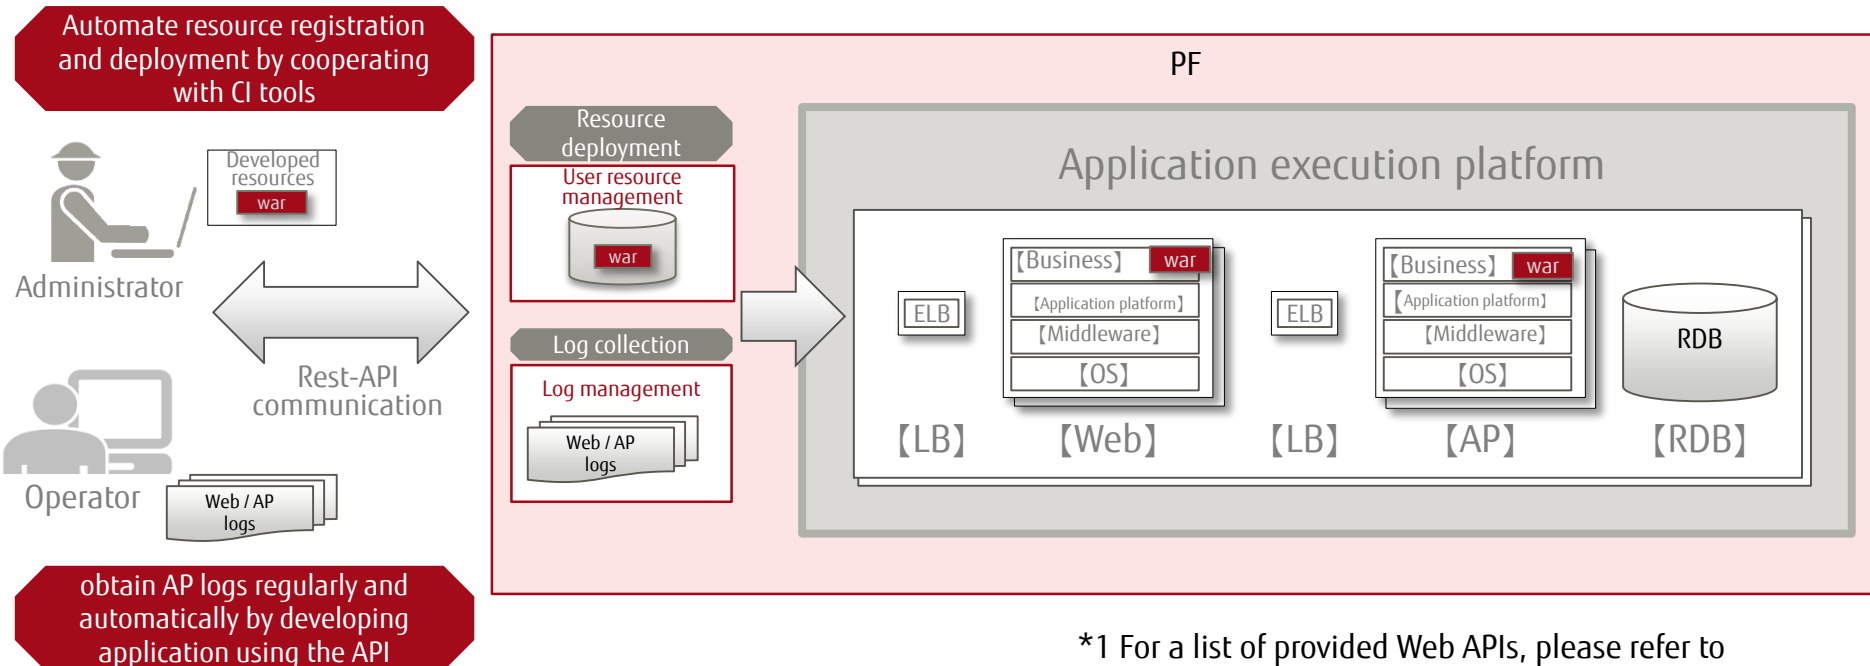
Automate resource registration and deployment by cooperating with CI tools

Developed resources
war

Administrator

Rest-API communication

Operator

Web / AP logs

obtain AP logs regularly and automatically by developing application using the API

PF

Resource deployment

User resource management

war

Log collection

Log management

Web / AP logs

Application execution platform

ELB

【Business】 war

【Application platform】

【Middleware】

【OS】

ELB

【Business】 war

【Application platform】

【Middleware】

【OS】

RDB

【LB】 【Web】 【LB】 【AP】 【RDB】

*1 For a list of provided Web APIs, please refer to